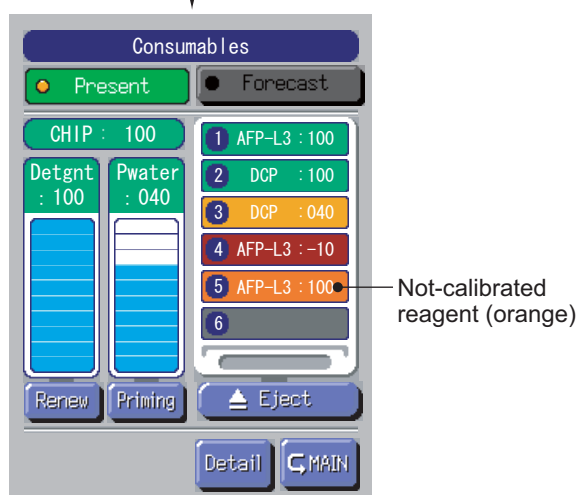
Consumables

Present

Forecast

CHIP : 100

Detgnt : 100

Pwater : 040

1 AFP-L3 : 100

2 DCP : 100

3 DCP : 040

4 AFP-L3 : -10

5 AFP-L3 : 100

6

Not-calibrated reagent (orange)

Renew

Priming

Eject

Detail

MAIN